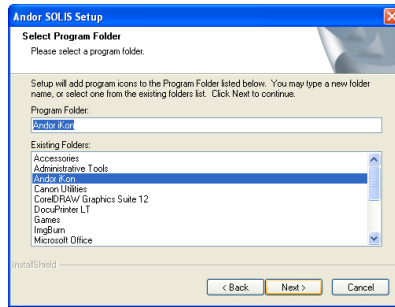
Andor SOLIS Setup

Select Program Folder
Please select a program folder.

Setup will add program icons to the Program Folder listed below. You may type a new folder name, or select one from the existing folders list. Click Next to continue.

Program Folder:
Andor iKon

Existing Folders:
Accessories
Administrative Tools
Andor iKon
Canon Utilities
CorelDRAW Graphics Suite 12
DocuPrinter LT
Games
ImgBurn
Microsoft Office

InstallShield

< Back
Next >
Cancel